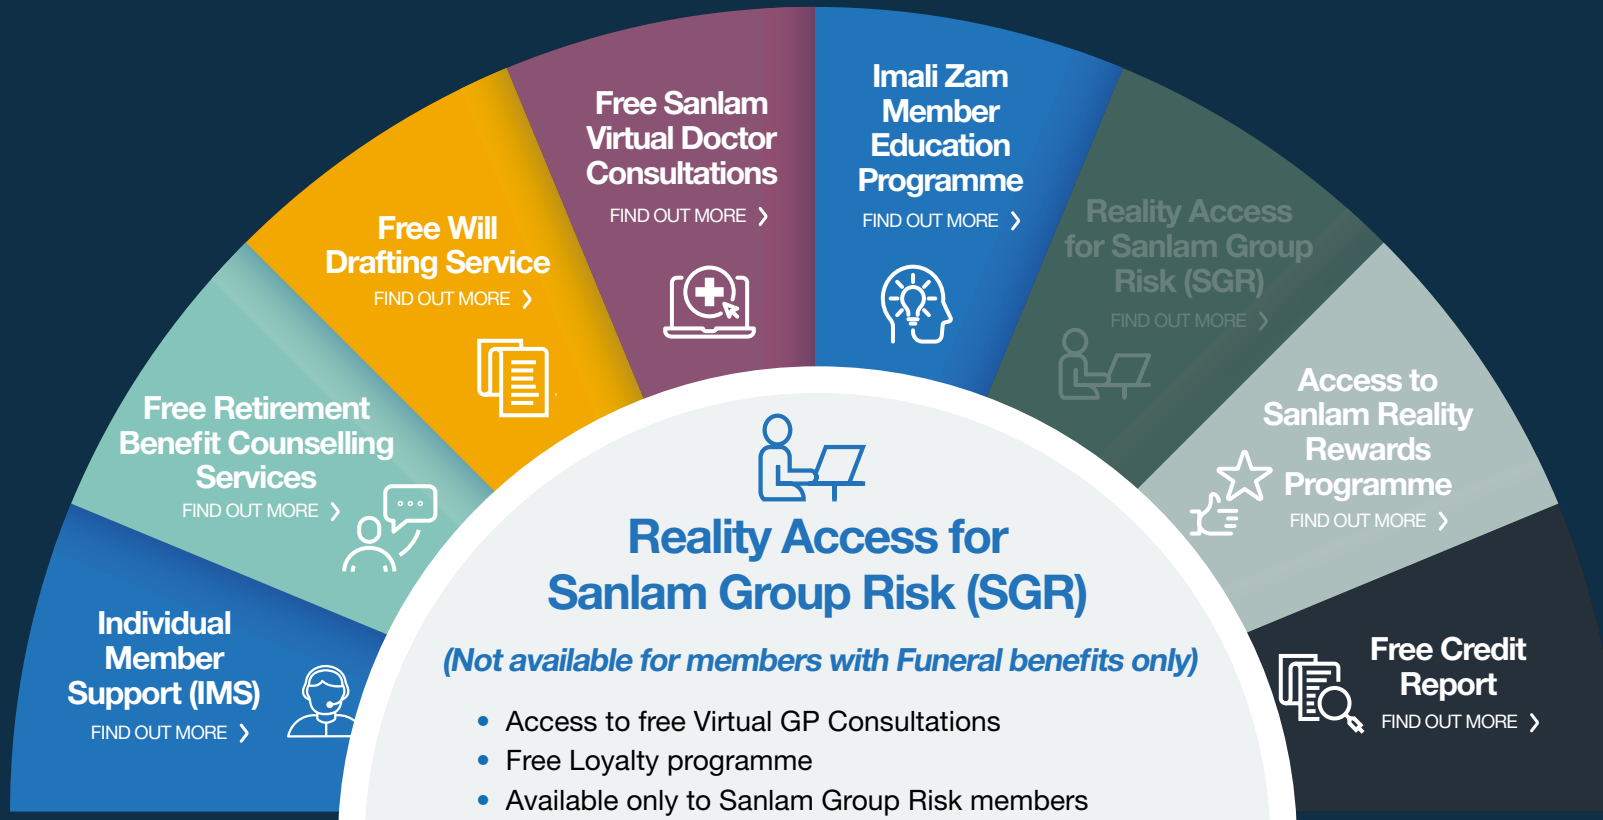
Individual Member Support (IMS)
FIND OUT MORE ❯

Free Retirement Benefit Counselling Services
FIND OUT MORE ❯

Free Will Drafting Service
FIND OUT MORE ❯

Free Sanlam Virtual Doctor Consultations
FIND OUT MORE ❯

Imali Zam Member Education Programme
FIND OUT MORE ❯

Reality Access for Sanlam Group Risk (SGR)
FIND OUT MORE ❯

Access to Sanlam Reality Rewards Programme
FIND OUT MORE ❯

Free Credit Report
FIND OUT MORE ❯

Reality Access for Sanlam Group Risk (SGR)

(Not available for members with Funeral benefits only)

• Access to free Virtual GP Consultations
• Free Loyalty programme
• Available only to Sanlam Group Risk members